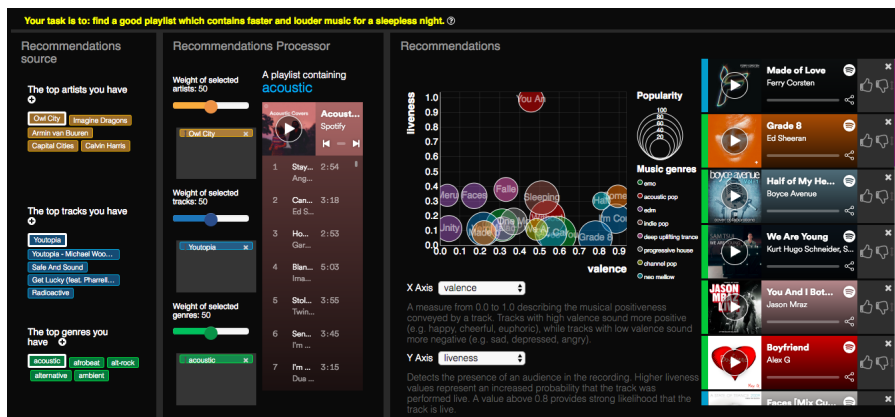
Your task is to: find a good playlist which contains faster and louder music for a sleepless night.

Recommendations source

The top artists you have

Owl City
Imagine Dragons
Armin van Buuren
Capital Cities
Calvin Harris

The top tracks you have

Youtopia
Youtopia - Michael Woo...
Safe And Sound
Get Lucky (feat. Pharrell...
Radioactive

The top genres you have

acoustic
afrobeat
alt-rock
alternative
ambient

Recommendations Processor

Weight of selected artists: 50

Owl City

Weight of selected tracks: 50

Youtopia

Weight of selected genres: 50

acoustic

A playlist containing acoustic

Acoustic Covers
Acoust...
Spotify

| | | |
|---|---|---|
| 1 | Stay... Ang... | 2:54 |
| 2 | Can... Ed S... | 3:18 |
| 3 | Ho... Bir... | 2:53 |
| 4 | Blan... Ima... | 3:07 |
| 5 | Stol... Twin... | 3:55 |
| 6 | Sen... I'm ... | 3:45 |
| 7 | I'm ... Dua ... | 3:15 |

Recommendations

liveness
1.0 0.9 0.8 0.7 0.6 0.5 0.4 0.3 0.2 0.1 0.0
0.0 0.1 0.2 0.3 0.4 0.5 0.6 0.7 0.8 0.9
valence

You Are
Faces
Falle
Sleeping
Unity
Made
Grade 8
I'm Co

Popularity
100 80 60 40 20

Music genres
emo
acoustic pop
edm
indie pop
deep uplifting trance
progressive house
channel pop
neo mellow

X Axis valence

A measure from 0.0 to 1.0 describing the musical positiveness conveyed by a track. Tracks with high valence sound more positive (e.g. happy, cheerful, euphoric), while tracks with low valence sound more negative (e.g. sad, depressed, angry).

Y Axis liveness

Detects the presence of an audience in the recording. Higher liveness values represent an increased probability that the track was performed live. A value above 0.8 provides strong likelihood that the track is live.

Made of Love
Ferry Corsten

Grade 8
Ed Sheeran

boyce avenue
Half of My He...
Boyce Avenue

We Are Young
Kurt Hugo Schneider, S...

JASON MRAZ
You And I Bot...
Jason Mraz

Boyfriend
Alex G

Faces [Mix Cu...